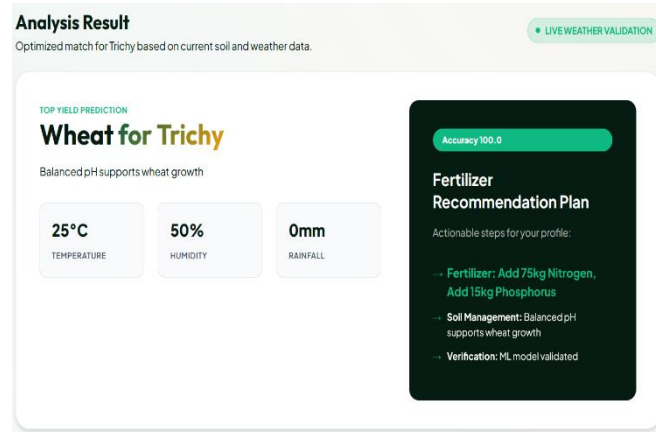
Analysis Result
Optimized match for Trichy based on current soil and weather data.

LIVE WEATHER VALIDATION

TOP YIELD PREDICTION
Wheat for Trichy

Balanced pH supports wheat growth

25°C
TEMPERATURE

50%
HUMIDITY

0mm
RAINFALL

Accuracy 100.0

Fertilizer Recommendation Plan

Actionable steps for your profile:

→ Fertilizer: Add 75kg Nitrogen, Add 15kg Phosphorus

→ Soil Management: Balanced pH supports wheat growth

→ Verification: ML model validated